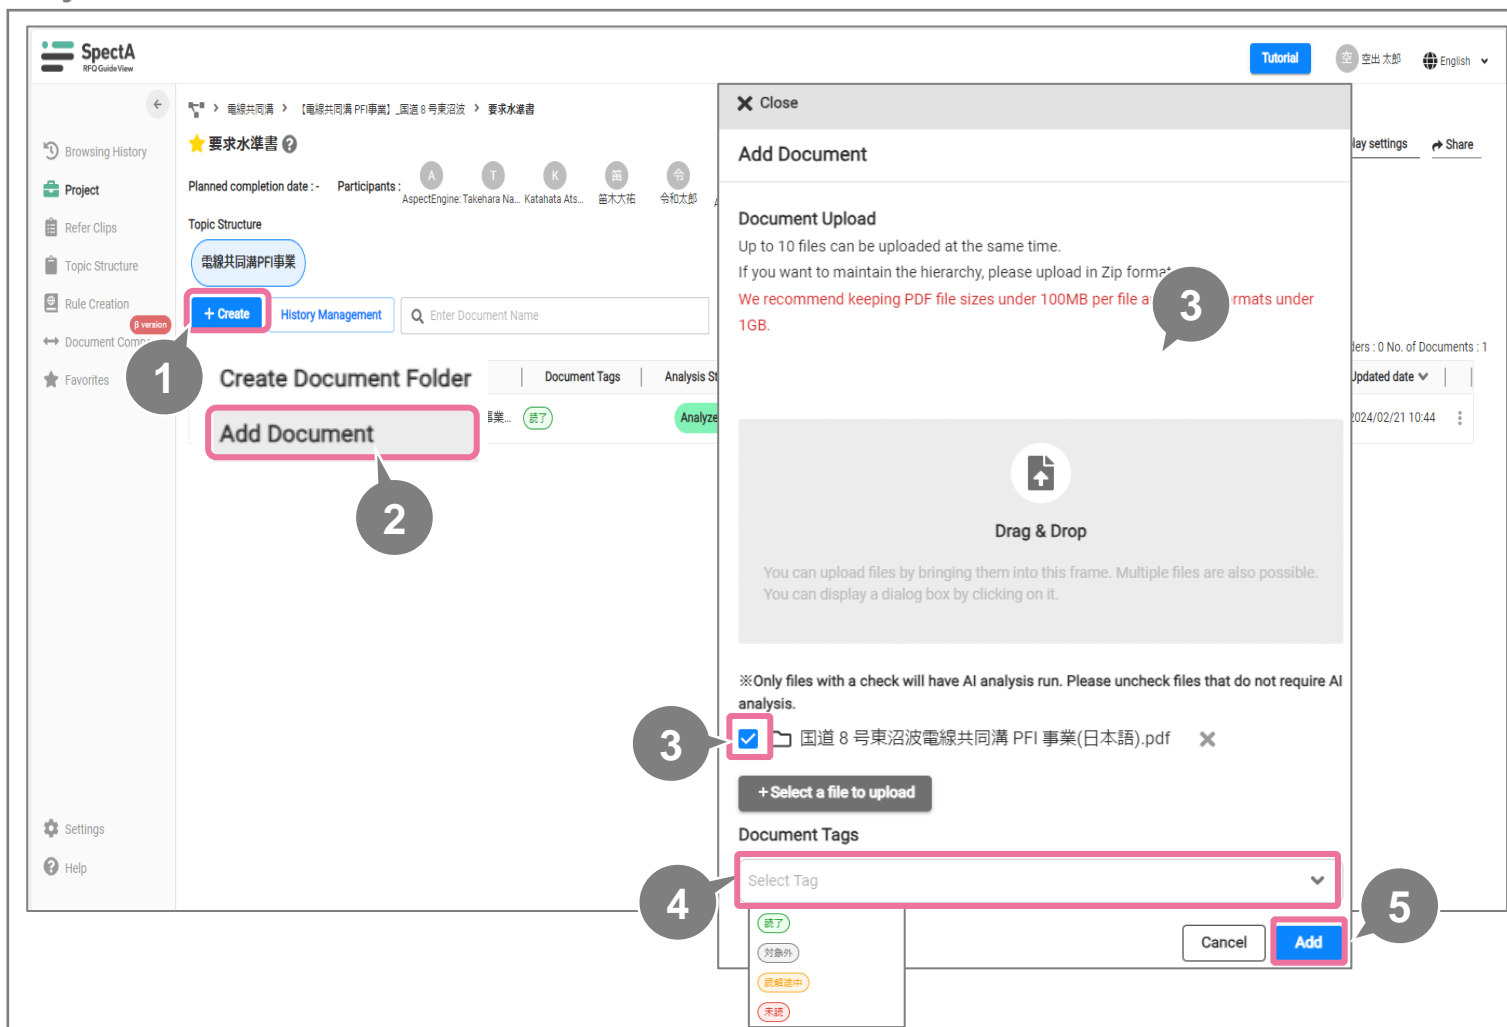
SpectA
RFQ GuideView

Tutorial 空 空出 太郎 English

Browsing History
Project
Refer Clips
Topic Structure
Rule Creation
β version
Document Comp
Favorites
Settings
Help

電線共同溝 › 【電線共同溝 PFI事業】_国道８号東沼波 › 要求水準書
要求水準書
Planned completion date : -
Participants :
A AspectEngine: Takehara Na...
T
K Katahata Ats...
笛 笛木大祐
令 令和太郎
Topic Structure
電線共同溝PFI事業
+ Create
History Management
Enter Document Name
Create Document Folder
Add Document
Document Tags
Analysis St
業...
読了
Analyze
lay settings
Share
lders : 0 No. of Documents : 1
Updated date
2024/02/21 10:44

1
2
3
3
4
5

Close
Add Document
Document Upload
Up to 10 files can be uploaded at the same time.
If you want to maintain the hierarchy, please upload in Zip forma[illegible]
We recommend keeping PDF file sizes under 100MB per file a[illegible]rmats under 1GB.

Drag & Drop
You can upload files by bringing them into this frame. Multiple files are also possible.
You can display a dialog box by clicking on it.

※Only files with a check will have AI analysis run. Please uncheck files that do not require AI analysis.
国道８号東沼波電線共同溝 PFI 事業(日本語).pdf
+ Select a file to upload
Document Tags
Select Tag
読了
対象外
読解途中
未読
Cancel
Add